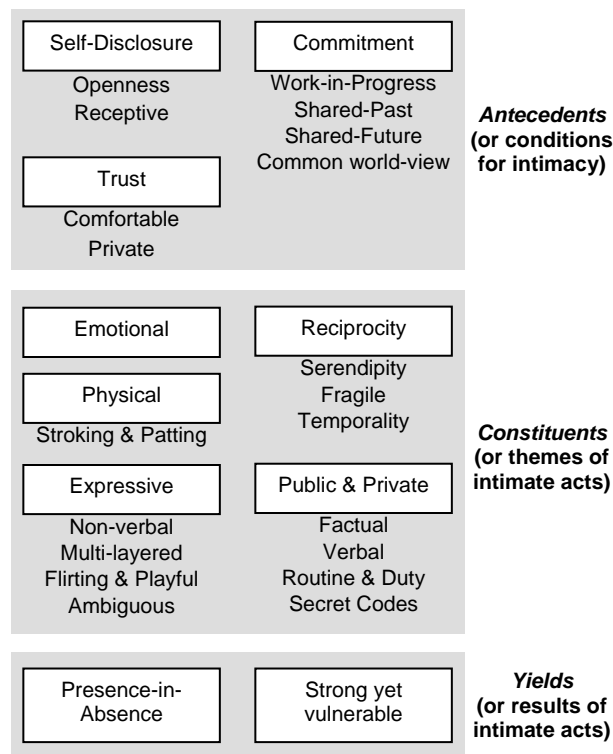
Self-Disclosure
Openness
Receptive

Commitment
Work-in-Progress
Shared-Past
Shared-Future
Common world-view

Trust
Comfortable
Private

*Antecedents* (or conditions for intimacy)

Emotional

Reciprocity
Serendipity
Fragile
Temporality

Physical
Stroking & Patting

Expressive
Non-verbal
Multi-layered
Flirting & Playful
Ambiguous

Public & Private
Factual
Verbal
Routine & Duty
Secret Codes

*Constituents* (or themes of intimate acts)

Presence-in-Absence

Strong yet vulnerable

*Yields* (or results of intimate acts)